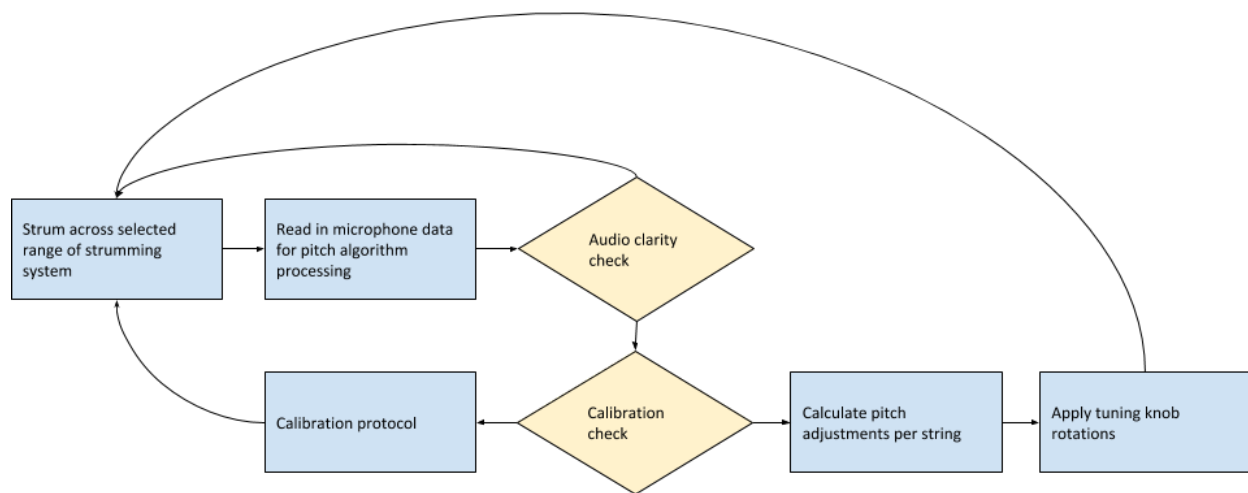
Strum across selected range of strumming system

Read in microphone data for pitch algorithm processing

Audio clarity check

Calibration protocol

Calibration check

Calculate pitch adjustments per string

Apply tuning knob rotations